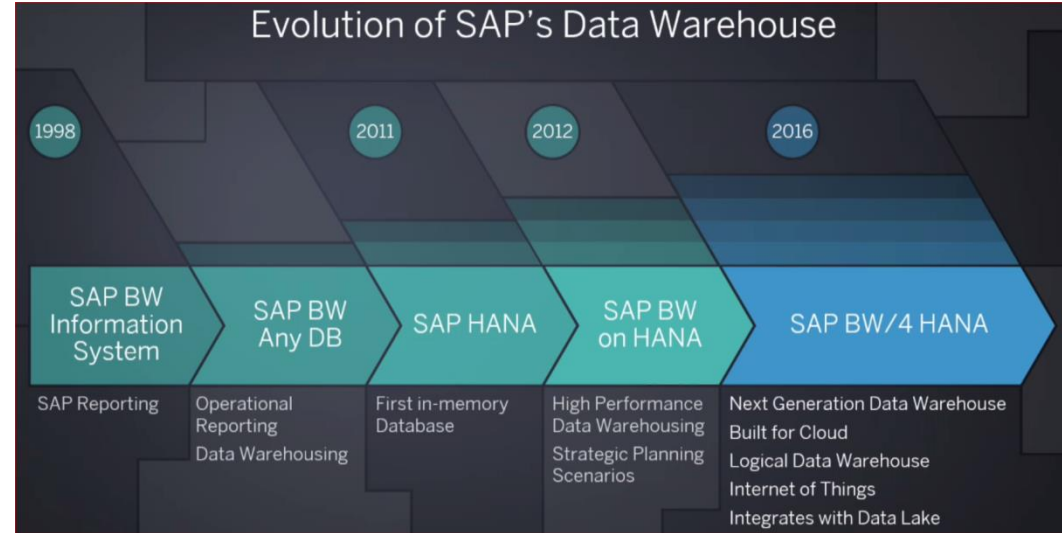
Evolution of SAP's Data Warehouse

1998

2011

2012

2016

SAP BW Information System

SAP BW Any DB

SAP HANA

SAP BW on HANA

SAP BW/4 HANA

SAP Reporting

Operational Reporting

Data Warehousing

First in-memory Database

High Performance Data Warehousing

Strategic Planning Scenarios

Next Generation Data Warehouse

Built for Cloud

Logical Data Warehouse

Internet of Things

Integrates with Data Lake